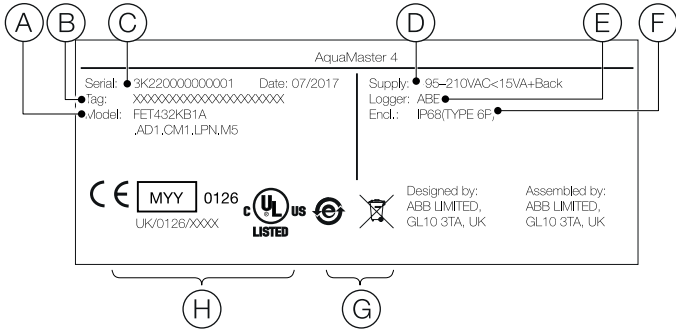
A B C D E F

AquaMaster 4

Serial: 3K220000000001 Date: 07/2017
Tag: XXXXXXXXXXXXXXXXXXXX
Model: FET432KB1A .AD1.CM1.LPN.M5

Supply: 95–210VAC<15VA+Back
Logger: ABE
Encl.: IP68(TYPE 6P)

CE MYY 0126
UK/0126/XXXX

c UL us
LISTED

Designed by:
ABB LIMITED,
GL10 3TA, UK

Assembled by:
ABB LIMITED,
GL10 3TA, UK

H G